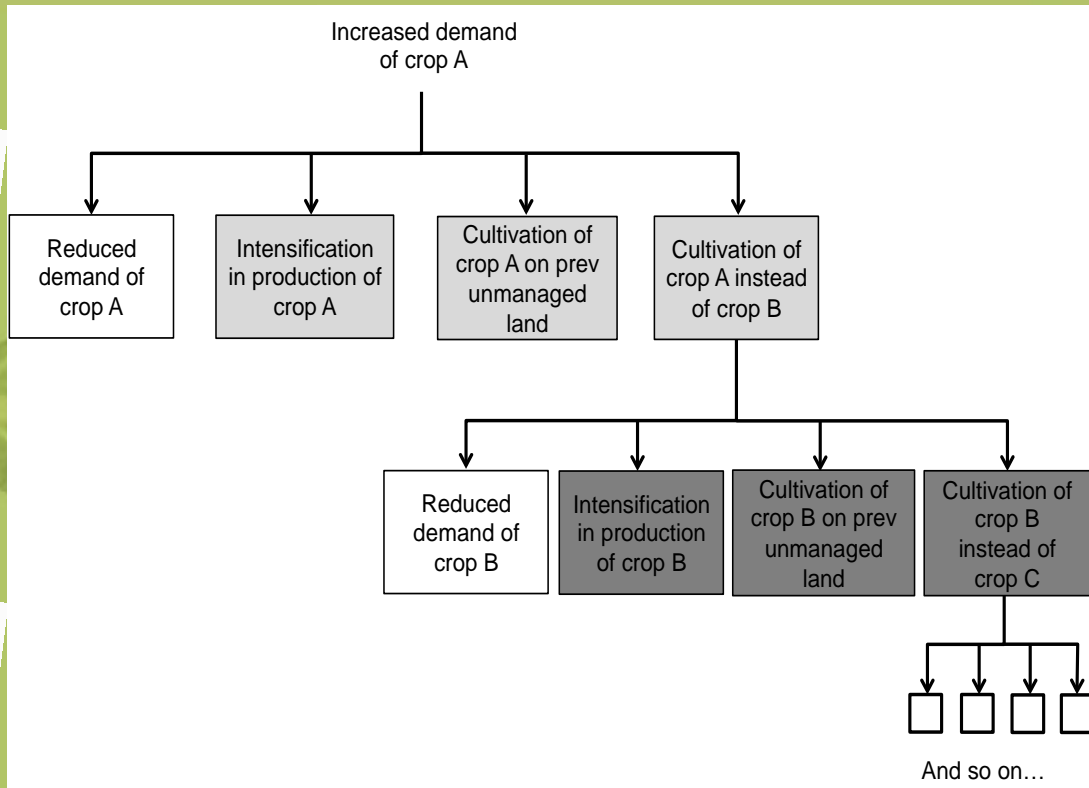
Increased demand of crop A

Reduced demand of crop A

Intensification in production of crop A

Cultivation of crop A on prev unmanaged land

Cultivation of crop A instead of crop B

Reduced demand of crop B

Intensification in production of crop B

Cultivation of crop B on prev unmanaged land

Cultivation of crop B instead of crop C

And so on…